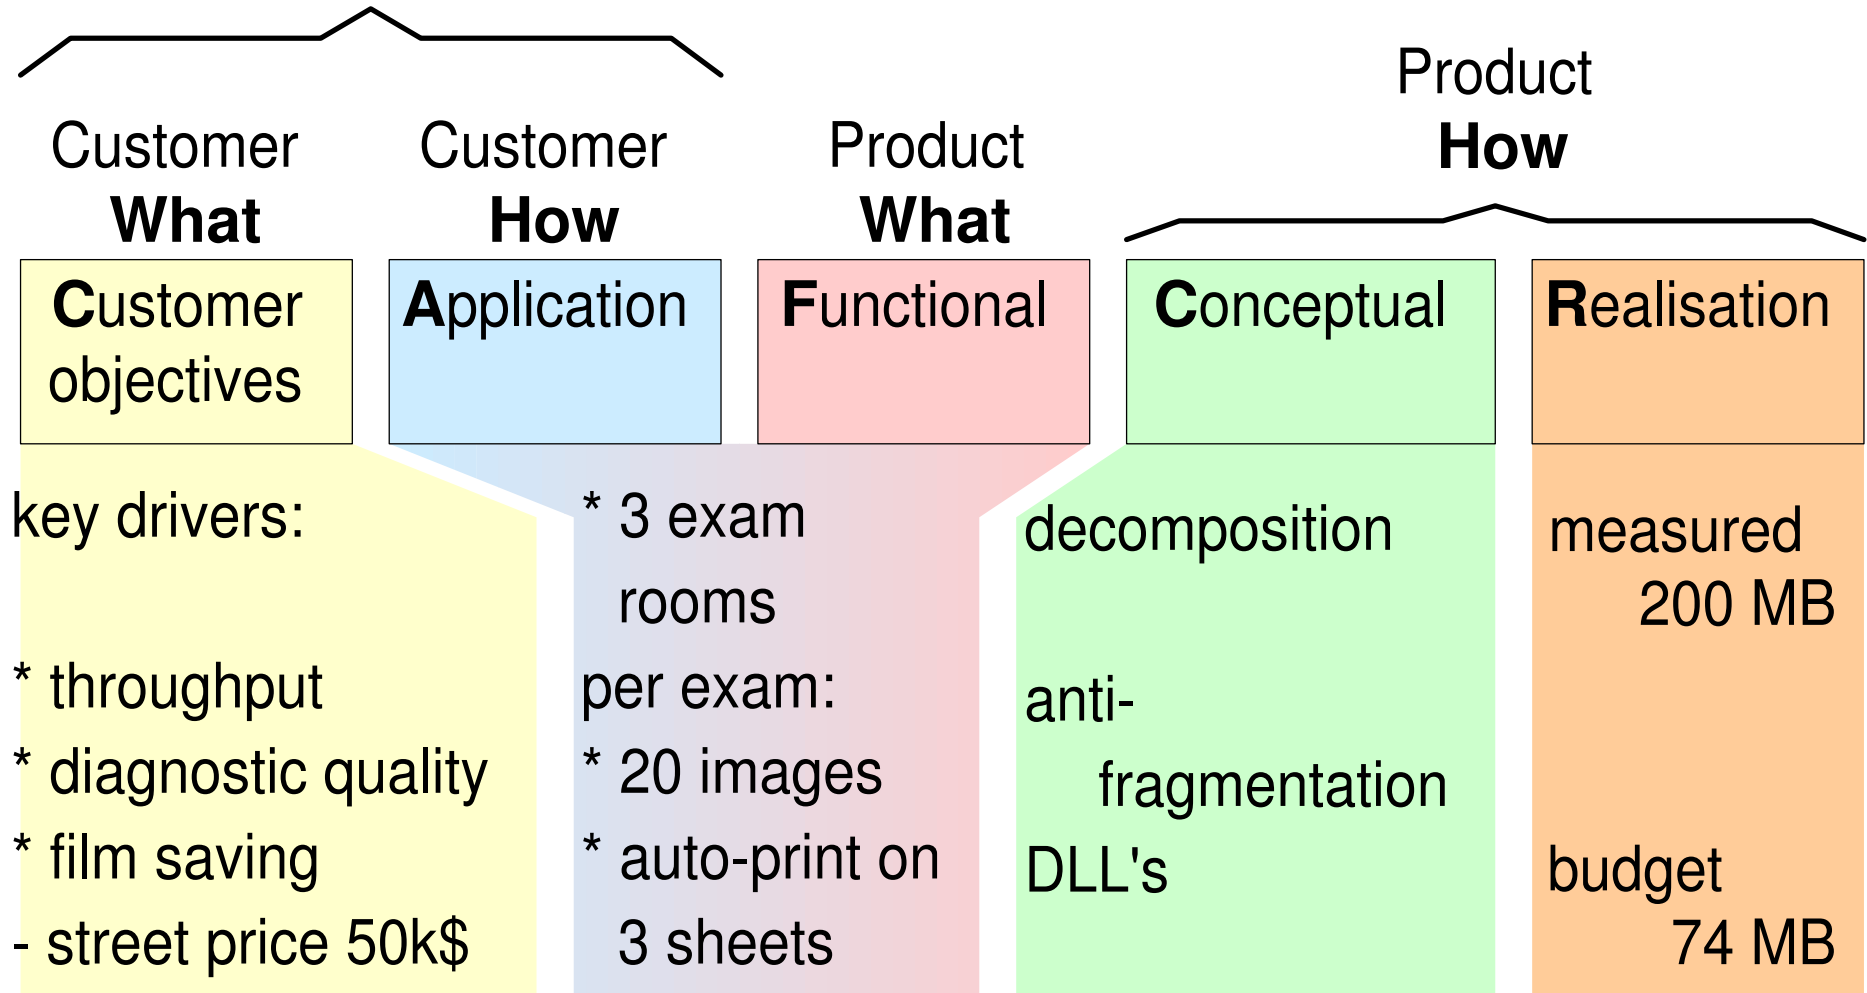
Customer
What

Customer
How

Product
What

Product
How

Customer objectives

Application

Functional

Conceptual

Realisation

key drivers:

* throughput
* diagnostic quality
* film saving
- street price 50k$

* 3 exam rooms
per exam:
* 20 images
* auto-print on 3 sheets

decomposition

anti-fragmentation
DLL's

measured
200 MB

budget
74 MB